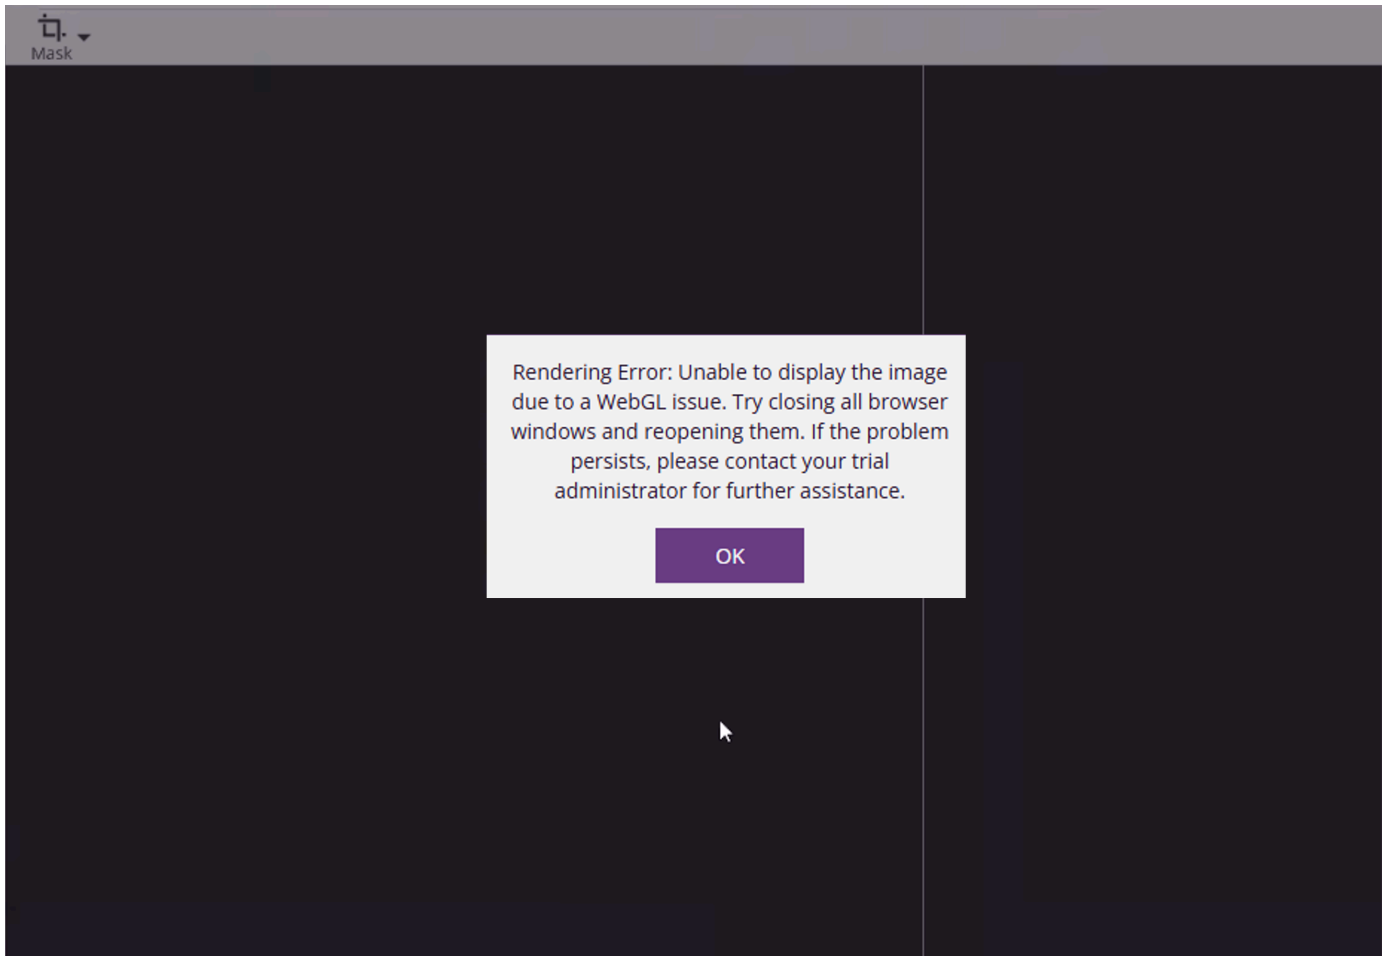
Mask

Rendering Error: Unable to display the image due to a WebGL issue. Try closing all browser windows and reopening them. If the problem persists, please contact your trial administrator for further assistance.

OK